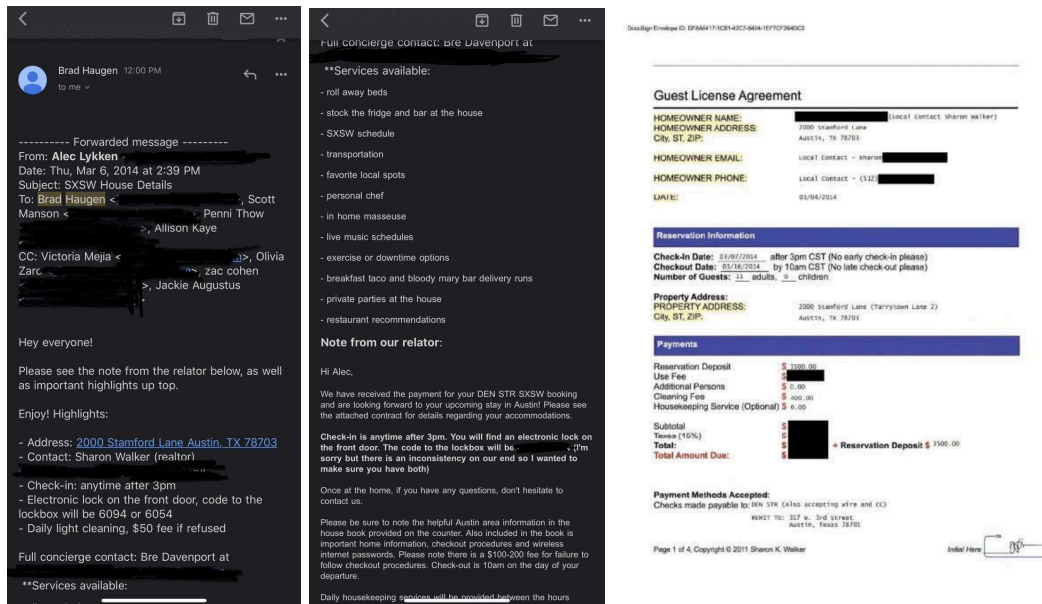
Brad Haugen 12:00 PM
to me

---------- Forwarded message ---------
From: Alec Lykken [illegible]
Date: Thu, Mar 6, 2014 at 2:39 PM
Subject: SXSW House Details
To: Brad Haugen <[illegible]>, Scott Manson <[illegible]>, Penni Thow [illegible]>, Allison Kaye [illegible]
CC: Victoria Mejia <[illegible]>, Olivia Zarc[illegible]>, zac cohen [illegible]>, Jackie Augustus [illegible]

Hey everyone!

Please see the note from the relator below, as well as important highlights up top.

Enjoy! Highlights:

- Address: 2000 Stamford Lane Austin, TX 78703
- Contact: Sharon Walker (realtor)

- Check-in: anytime after 3pm
- Electronic lock on the front door, code to the lockbox will be 6094 or 6054
- Daily light cleaning, $50 fee if refused

Full concierge contact: Bre Davenport at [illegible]

**Services available:

Full concierge contact: Bre Davenport at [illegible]

**Services available:

- roll away beds
- stock the fridge and bar at the house
- SXSW schedule
- transportation
- favorite local spots
- personal chef
- in home masseuse
- live music schedules
- exercise or downtime options
- breakfast taco and bloody mary bar delivery runs
- private parties at the house
- restaurant recommendations

Note from our relator:

Hi Alec,

We have received the payment for your DEN STR SXSW booking and are looking forward to your upcoming stay in Austin! Please see the attached contract for details regarding your accommodations.

Check-in is anytime after 3pm. You will find an electronic lock on the front door. The code to the lockbox will be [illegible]. (I'm sorry but there is an inconsistency on our end so I wanted to make sure you have both)

Once at the home, if you have any questions, don't hesitate to contact us.

Please be sure to note the helpful Austin area information in the house book provided on the counter. Also included in the book is important home information, checkout procedures and wireless internet passwords. Please note there is a $100-200 fee for failure to follow checkout procedures. Check-out is 10am on the day of your departure.

Daily housekeeping services will be provided between the hours

DocuSign Envelope ID: DF8A6417-1C81-42C7-8494-1EF7CF264DC2

Guest License Agreement

HOMEOWNER NAME: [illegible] (Local Contact Sharon Walker)
HOMEOWNER ADDRESS: 2000 Stanford Lane
City, ST, ZIP: Austin, TX 78703
HOMEOWNER EMAIL: Local Contact - sharon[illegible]
HOMEOWNER PHONE: Local Contact - (512)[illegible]
DATE: 03/04/2014

Reservation Information

Check-In Date: 03/07/2014 after 3pm CST (No early check-in please)
Checkout Date: 03/16/2014 by 10am CST (No late check-out please)
Number of Guests: 11 adults, 0 children

Property Address:
PROPERTY ADDRESS: 2000 Stanford Lane (Tarrytown Lane 2)
City, ST, ZIP: Austin, TX 78703

Payments

Reservation Deposit $ 3500.00
Use Fee $ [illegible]
Additional Persons $ 0.00
Cleaning Fee $ 400.00
Housekeeping Service (Optional) $ 0.00

Subtotal $
Taxes (15%) $
Total: $ + Reservation Deposit $ 3500.00
Total Amount Due: $

Payment Methods Accepted:
Checks made payable to: DEN STR (Also accepting wire and CC)
REMIT TO: 317 W. 3rd Street Austin, Texas 78701

Page 1 of 4, Copyright © 2011 Sharon K. Walker
Initial Here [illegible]